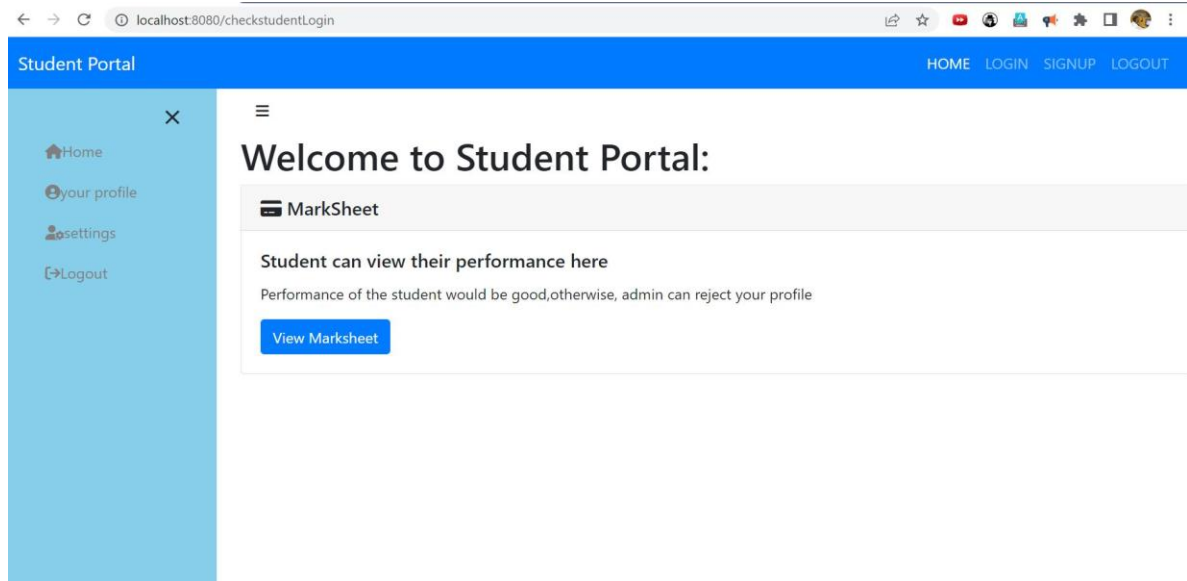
localhost:8080/checkstudentLogin

Student Portal

HOME LOGIN SIGNUP LOGOUT

×

Home

your profile

settings

Logout

≡

Welcome to Student Portal:

MarkSheet

Student can view their performance here

Performance of the student would be good,otherwise, admin can reject your profile

View Marksheet